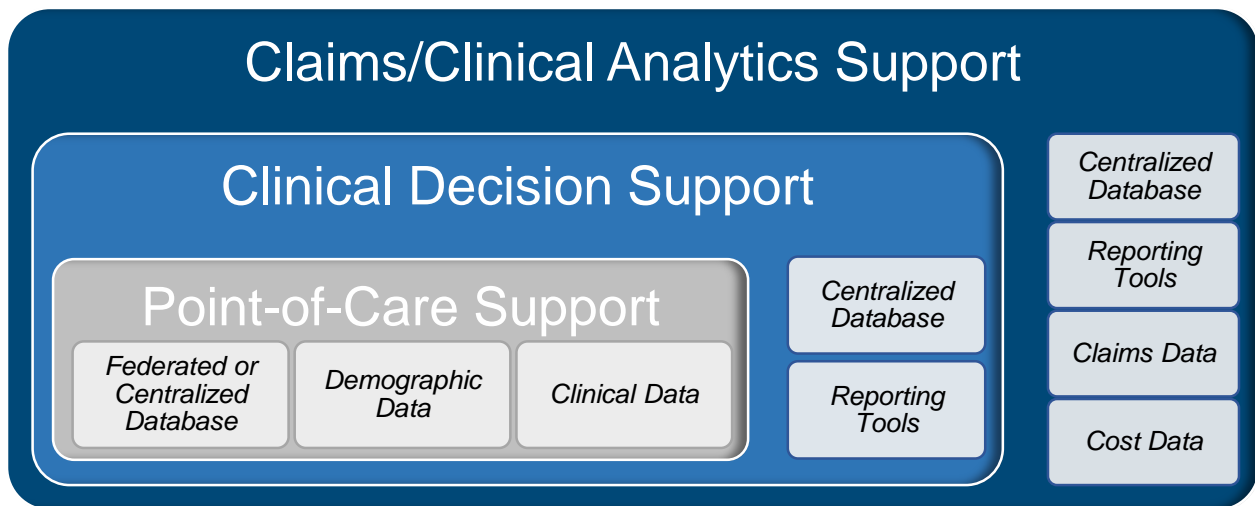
Claims/Clinical Analytics Support

Clinical Decision Support

Point-of-Care Support

Federated or Centralized Database

Demographic Data

Clinical Data

Centralized Database

Reporting Tools

Centralized Database

Reporting Tools

Claims Data

Cost Data